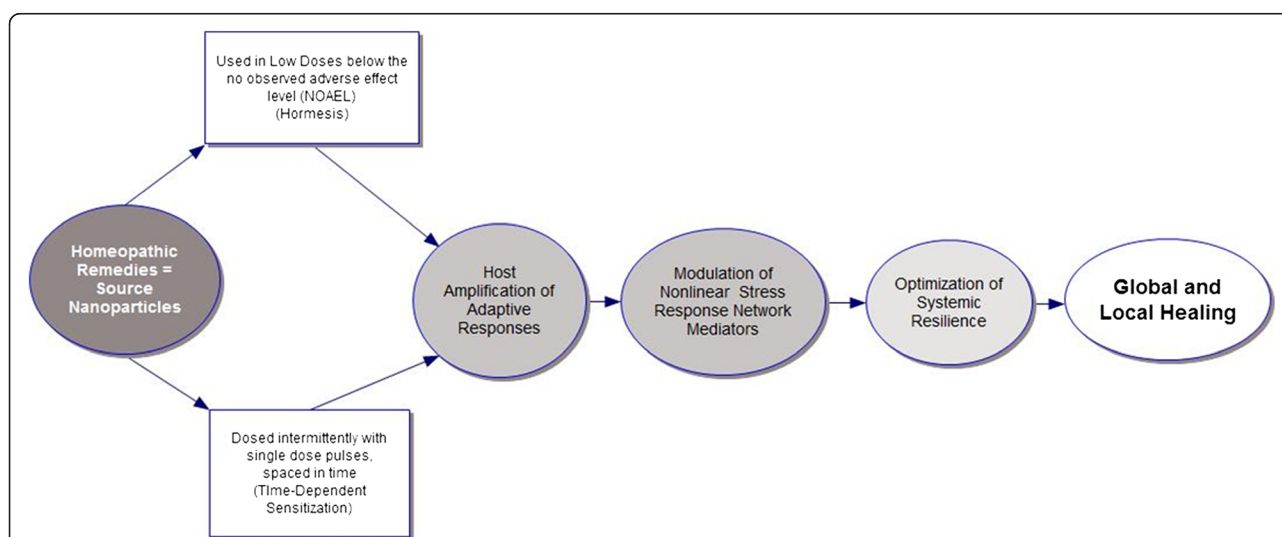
Used in Low Doses below the no observed adverse effect level (NOAEL) (Hormesis)

Homeopathic Remedies = Source Nanoparticles

Host Amplification of Adaptive Responses

Modulation of Nonlinear Stress Response Network Mediators

Optimization of Systemic Resilience

Global and Local Healing

Dosed intermittently with single dose pulses, spaced in time (TIme-Dependent Sensitization)